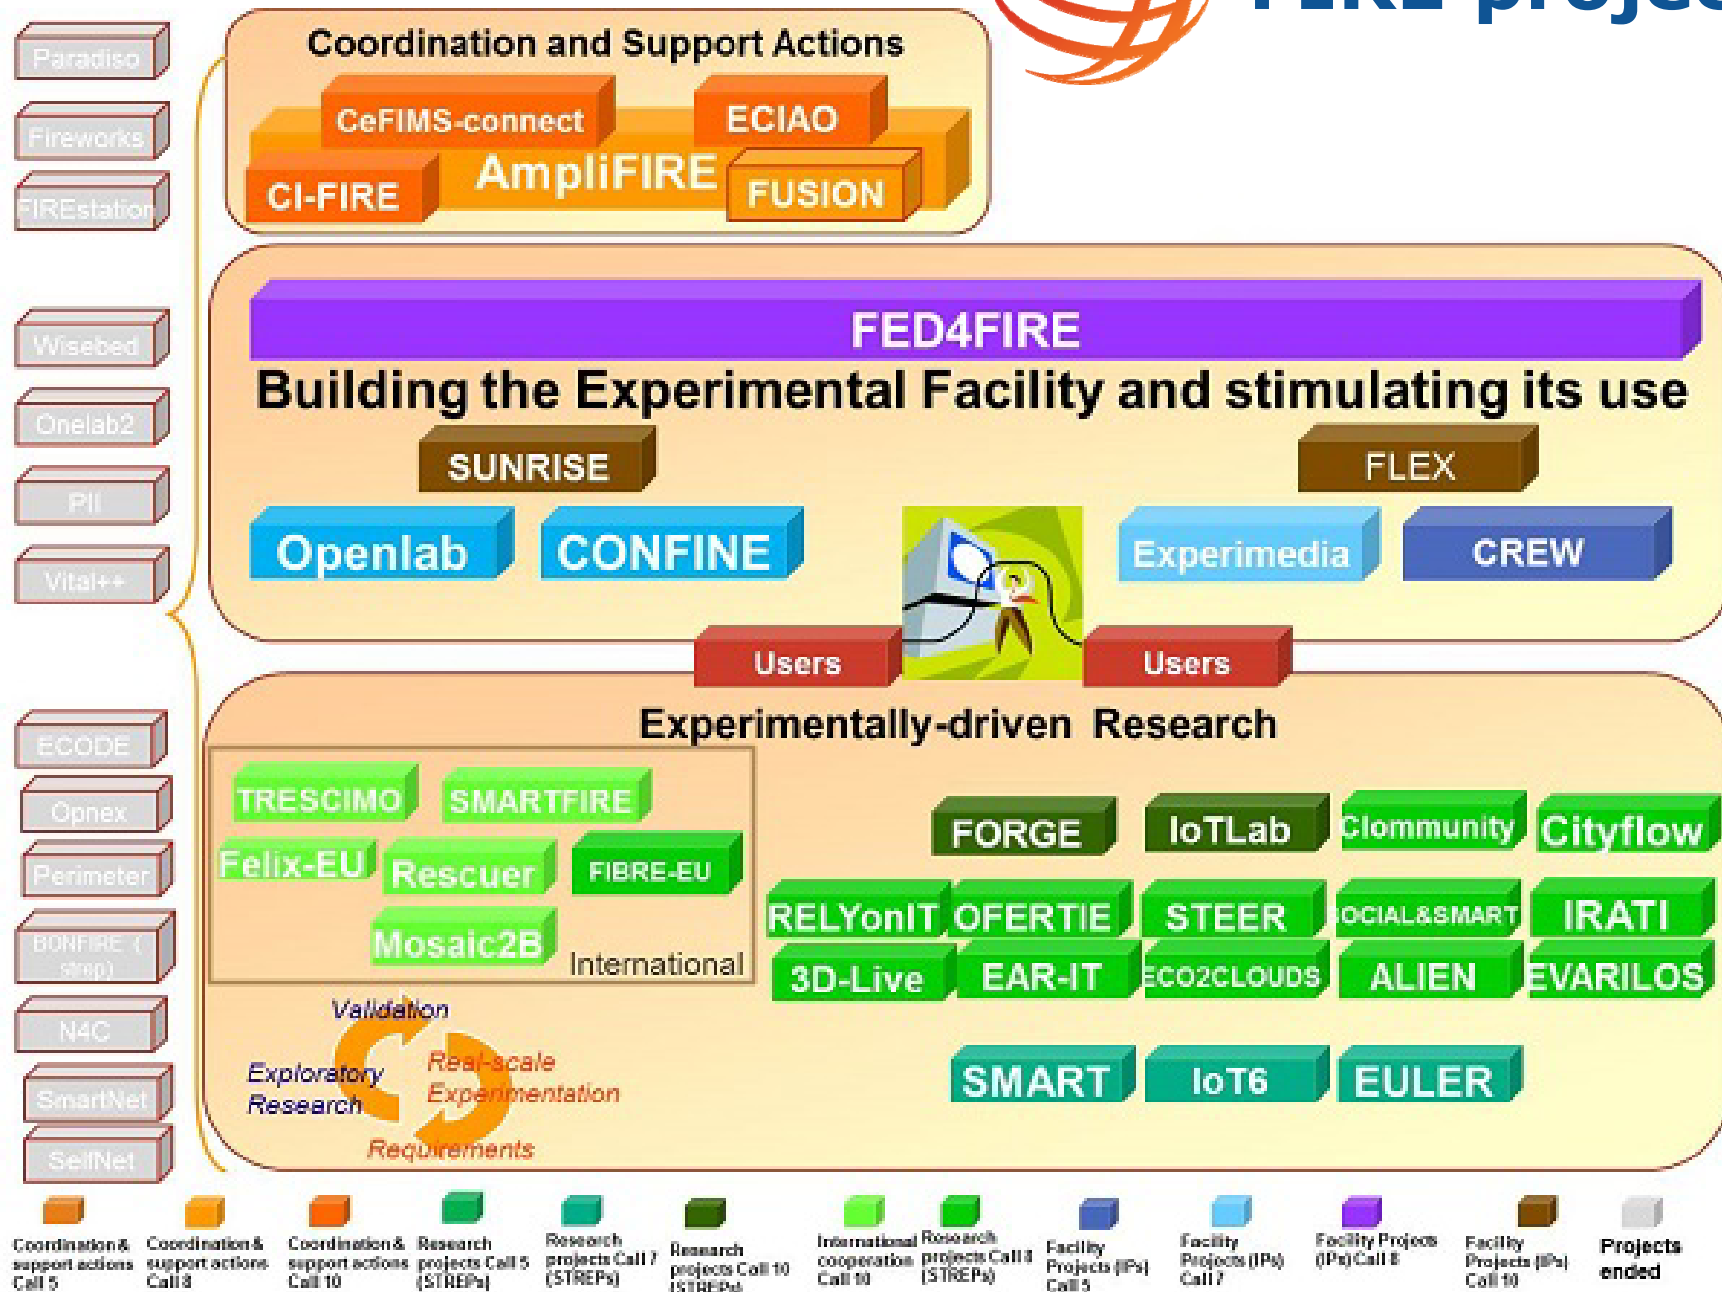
FIRE projec

Paradiso
Fireworks
FIREstation
Wisebed
Onelab2
PII
Vital++
ECODE
Opnex
Perimeter
BONFIRE (1 step)
N4C
SmartNet
SelfNet

Coordination and Support Actions
CeFIMS-connect
ECIAO
AmpliFIRE
CI-FIRE
FUSION

FED4FIRE
Building the Experimental Facility and stimulating its use
SUNRISE
FLEX
Openlab
CONFINE
Experimedia
CREW
Users
Users

Experimentally-driven Research
TRESCIMO
SMARTFIRE
Felix-EU
Rescuer
FIBRE-EU
Mosaic2B
International
FORGE
IoTLab
Clommunity
Cityflow
RELYonIT
OFERTIE
STEER
SOCIAL&SMART
IRATI
3D-Live
EAR-IT
ECO2CLOUDS
ALIEN
EVARILOS
SMART
IoT6
EULER
Validation
Exploratory Research
Real-scale Experimentation
Requirements

Coordination & support actions Call 5
Coordination & support actions Call 8
Coordination & support actions Call 10
Research projects Call 5 (STREPs)
Research projects Call 7 (STREPs)
Research projects Call 10 (STREPs)
International cooperation Call 10
Research projects Call 8 (STREPs)
Facility Projects (IPs) Call 5
Facility Projects (IPs) Call 7
Facility Projects (IPs) Call 8
Facility Projects (IPs) Call 10
Projects ended